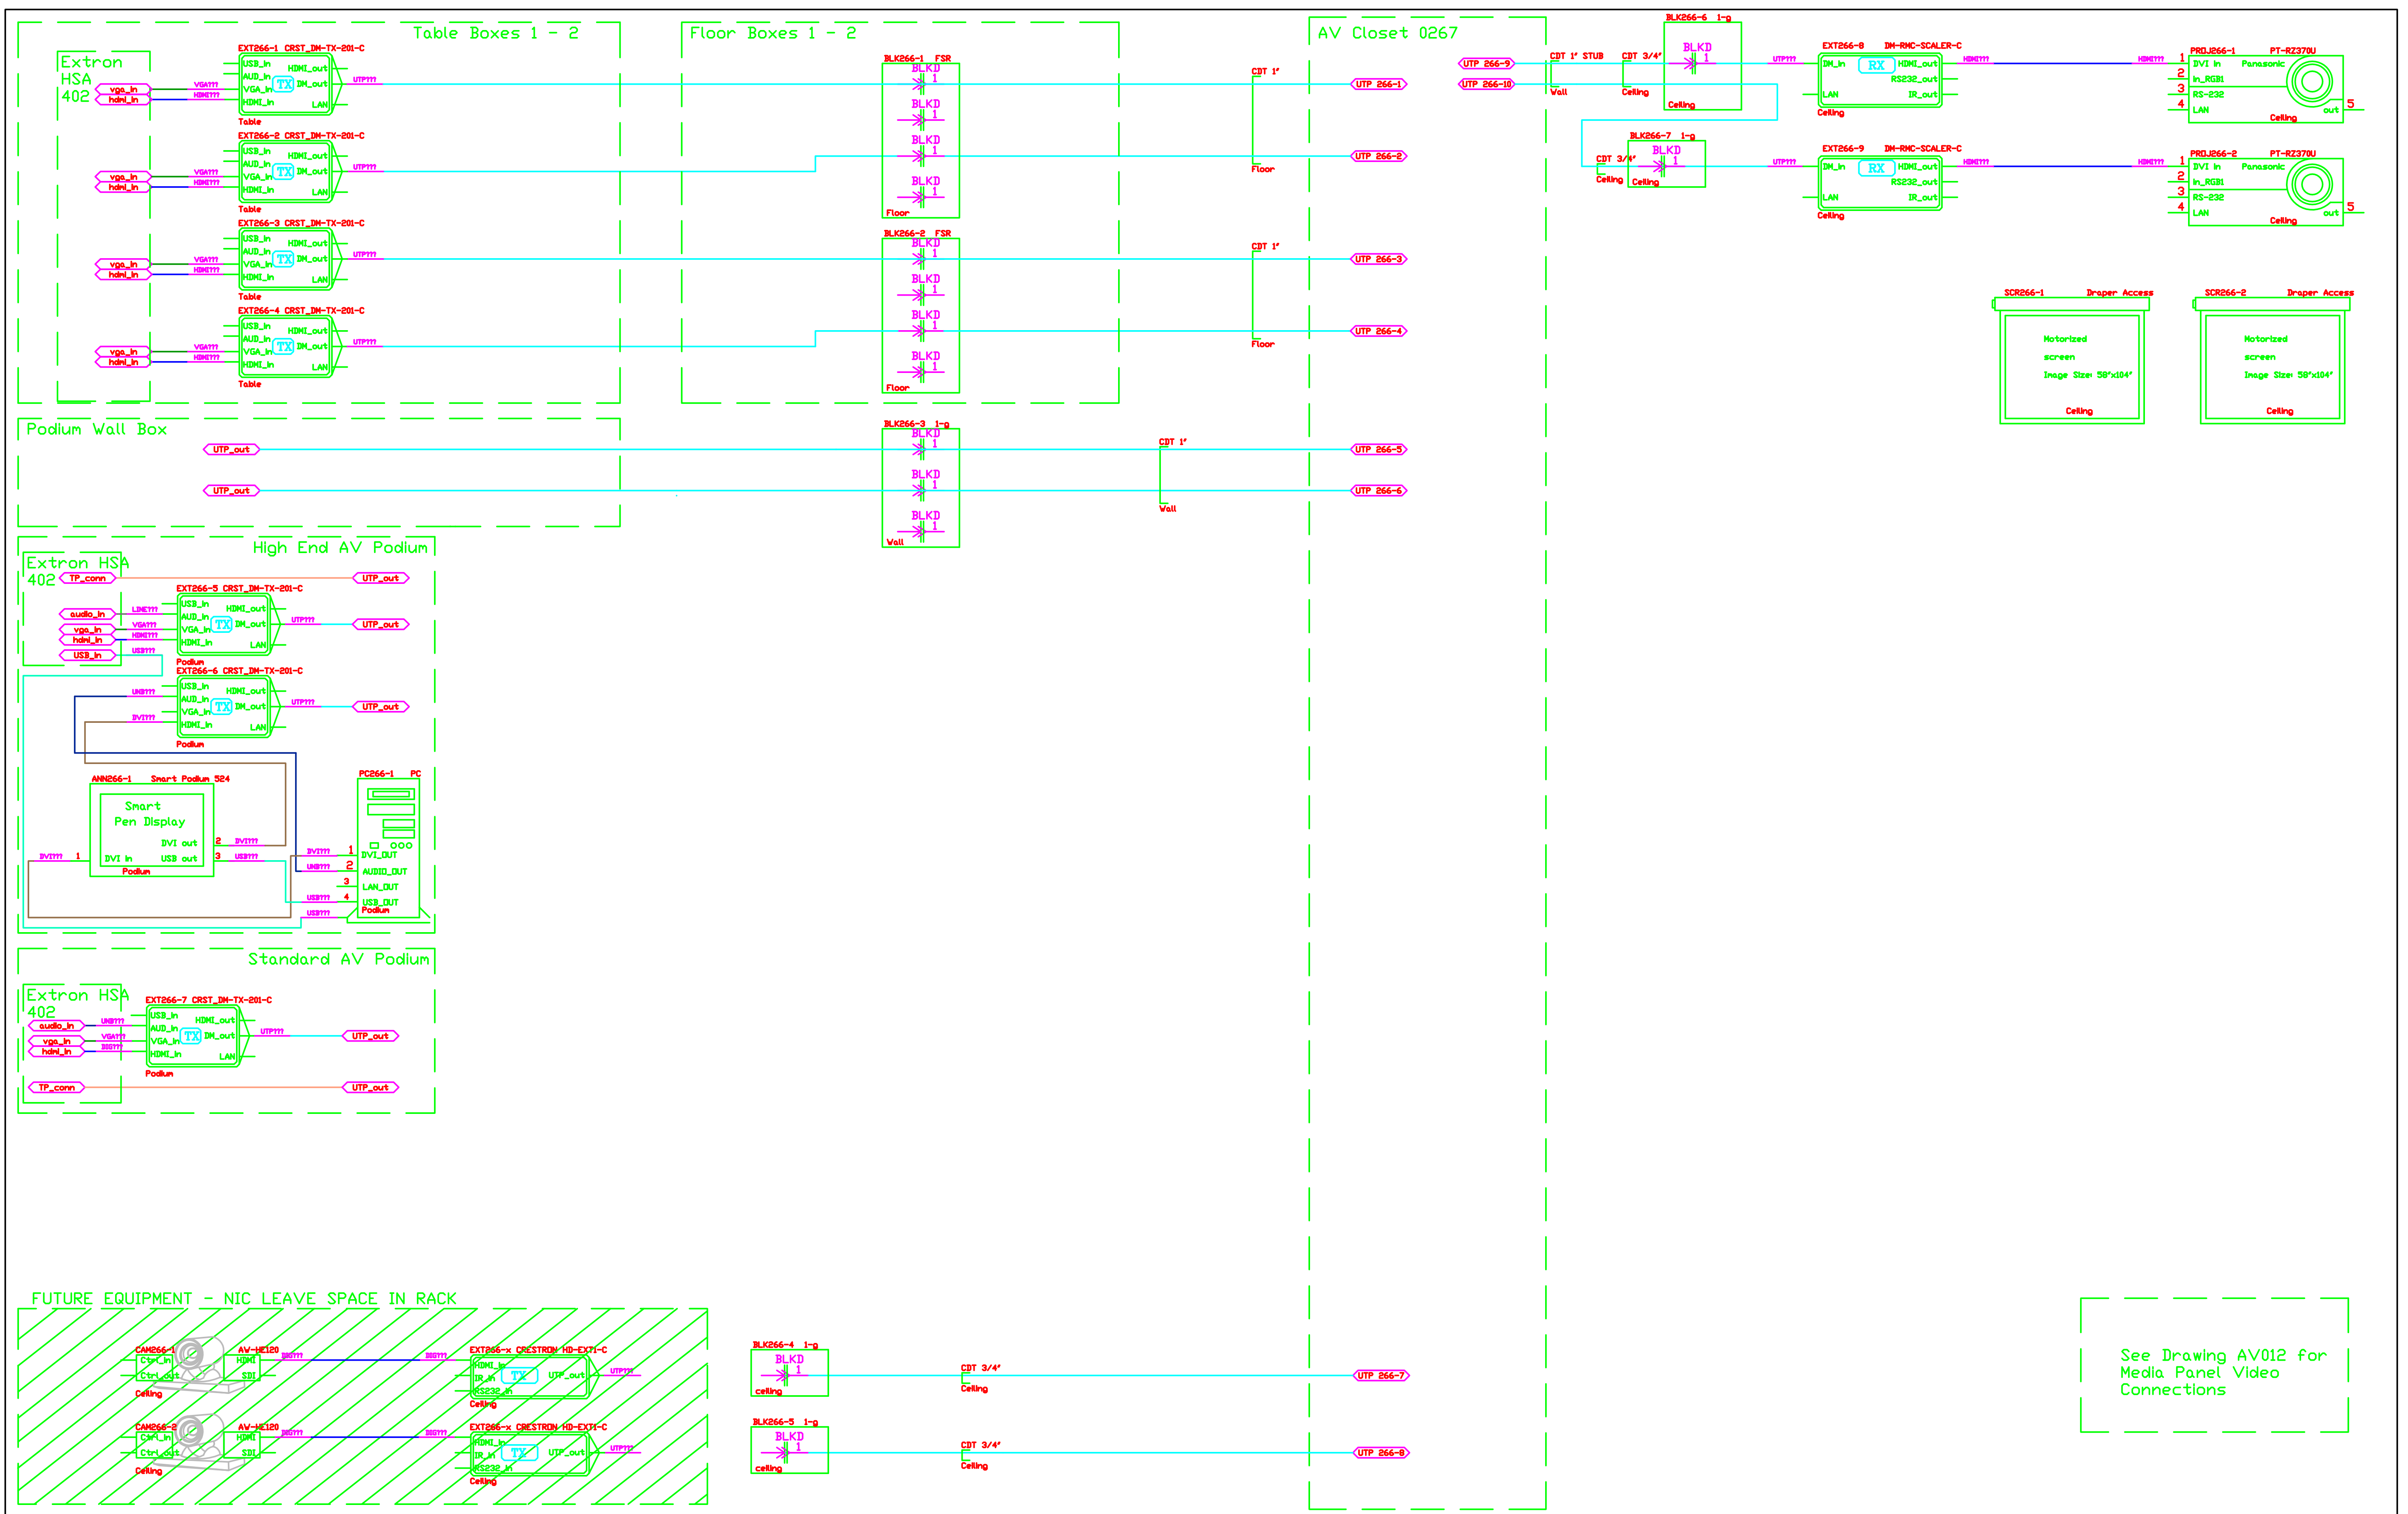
Table Boxes 1 - 2

Extron HSA 402

vga_in
hdmi_in
VGA???
HDMI???
EXT266-1 CRST_DM-TX-201-C
USB_in
AUD_in
VGA_in
HDMI_in
HDMI_out
DM_out
LAN
TX
UTP???
Table

vga_in
hdmi_in
VGA???
HDMI???
EXT266-2 CRST_DM-TX-201-C
USB_in
AUD_in
VGA_in
HDMI_in
HDMI_out
DM_out
LAN
TX
UTP???
Table

vga_in
hdmi_in
VGA???
HDMI???
EXT266-3 CRST_DM-TX-201-C
USB_in
AUD_in
VGA_in
HDMI_in
HDMI_out
DM_out
LAN
TX
UTP???
Table

vga_in
hdmi_in
VGA???
HDMI???
EXT266-4 CRST_DM-TX-201-C
USB_in
AUD_in
VGA_in
HDMI_in
HDMI_out
DM_out
LAN
TX
UTP???
Table

Floor Boxes 1 - 2

BLK266-1 FSR
BLKD 1
BLKD 1
BLKD 1
BLKD 1
Floor

BLK266-2 FSR
BLKD 1
BLKD 1
BLKD 1
BLKD 1
Floor

CDT 1"
Floor
CDT 1"
Floor

AV Closet 0267

UTP 266-1
UTP 266-2
UTP 266-3
UTP 266-4
UTP 266-5
UTP 266-6
UTP 266-7
UTP 266-8

UTP 266-9
UTP 266-10
CDT 1" STUB
Wall
CDT 3/4"
Ceiling
BLK266-6 1-g
BLKD 1
Ceiling
UTP???
EXT266-8 DM-RMC-SCALER-C
DM_in
RX
HDMI_out
RS232_out
IR_out
LAN
Ceiling
HDMI???
HDMI???
PROJ266-1 PT-RZ370U
1 DVI_in
2 in_RGB1
3 RS-232
4 LAN
Panasonic
out
5
Ceiling

BLK266-7 1-g
CDT 3/4"
Ceiling
BLKD 1
Ceiling
UTP???
EXT266-9 DM-RMC-SCALER-C
DM_in
RX
HDMI_out
RS232_out
IR_out
LAN
Ceiling
HDMI???
HDMI???
PROJ266-2 PT-RZ370U
1 DVI_in
2 in_RGB1
3 RS-232
4 LAN
Panasonic
out
5
Ceiling

SCR266-1 Draper Access
Motorized
screen
Image Size: 58"x104"
Ceiling

SCR266-2 Draper Access
Motorized
screen
Image Size: 58"x104"
Ceiling

Podium Wall Box
UTP_out
UTP_out
BLK266-3 1-g
BLKD 1
BLKD 1
BLKD 1
Wall
CDT 1"
Wall

High End AV Podium
Extron HSA 402
TP_conn
UTP_out
audio_in
vga_in
hdmi_in
USB_in
LINE???
VGA???
HDMI???
USB???
EXT266-5 CRST_DM-TX-201-C
USB_in
AUD_in
VGA_in
HDMI_in
HDMI_out
DM_out
LAN
TX
UTP???
UTP_out
Podium
EXT266-6 CRST_DM-TX-201-C
UNB???
DVI???
USB_in
AUD_in
VGA_in
HDMI_in
HDMI_out
DM_out
LAN
TX
UTP???
UTP_out
Podium

ANN266-1 Smart Podium 524
Smart
Pen Display
DVI out
DVI in
USB out
Podium
DVI??? 1
2 DVI???
3 USB???

PC266-1 PC
DVI???
UNB???
USB???
USB???
1 DVI_OUT
2 AUDIO_OUT
3 LAN_OUT
4 USB_OUT
Podium

Standard AV Podium
Extron HSA 402
audio_in
vga_in
hdmi_in
UNB???
VGA???
HDMI???
EXT266-7 CRST_DM-TX-201-C
USB_in
AUD_in
VGA_in
HDMI_in
HDMI_out
DM_out
LAN
TX
UTP???
UTP_out
Podium
TP_conn
UTP_out

FUTURE EQUIPMENT - NIC LEAVE SPACE IN RACK
CAM266-1
AV-HE120
Ctrl_in
Ctrl_out
HDMI
SDI
Ceiling
HDMI???
HDMI???
EXT266-x CRESTRON HD-EXT1-C
HDMI_in
IR_in
RS232_in
TX
UTP_out
UTP???
Ceiling

CAM266-2
AV-HE120
Ctrl_in
Ctrl_out
HDMI
SDI
Ceiling
HDMI???
HDMI???
EXT266-x CRESTRON HD-EXT1-C
HDMI_in
IR_in
RS232_in
TX
UTP_out
UTP???
Ceiling

BLK266-4 1-g
BLKD 1
ceiling
CDT 3/4"
Ceiling

BLK266-5 1-g
BLKD 1
ceiling
CDT 3/4"
Ceiling

See Drawing AV012 for Media Panel Video Connections